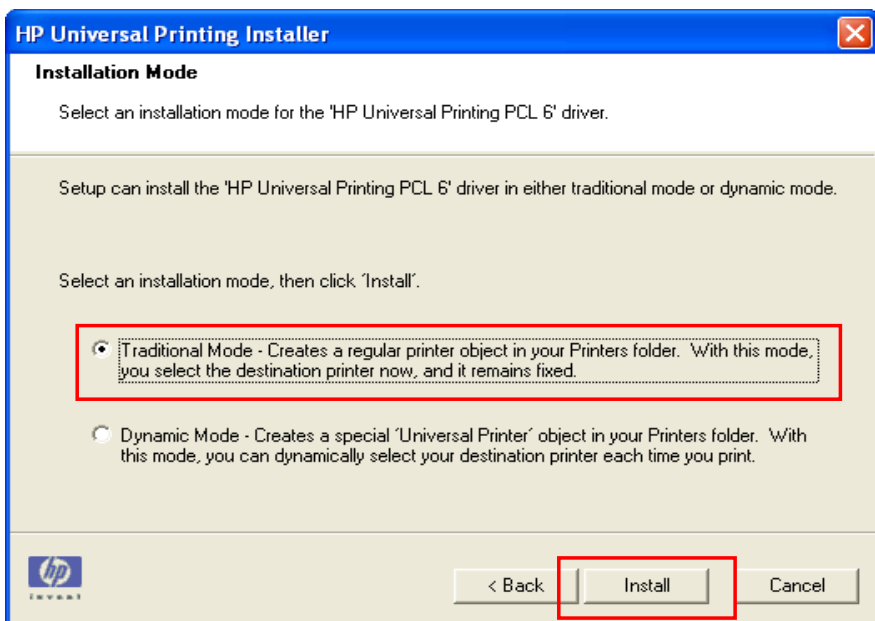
HP Universal Printing Installer

Installation Mode

Select an installation mode for the 'HP Universal Printing PCL 6' driver.

Setup can install the 'HP Universal Printing PCL 6' driver in either traditional mode or dynamic mode.

Select an installation mode, then click 'Install'.

Traditional Mode - Creates a regular printer object in your Printers folder. With this mode, you select the destination printer now, and it remains fixed.

Dynamic Mode - Creates a special 'Universal Printer' object in your Printers folder. With this mode, you can dynamically select your destination printer each time you print.

hp invent

< Back

Install

Cancel